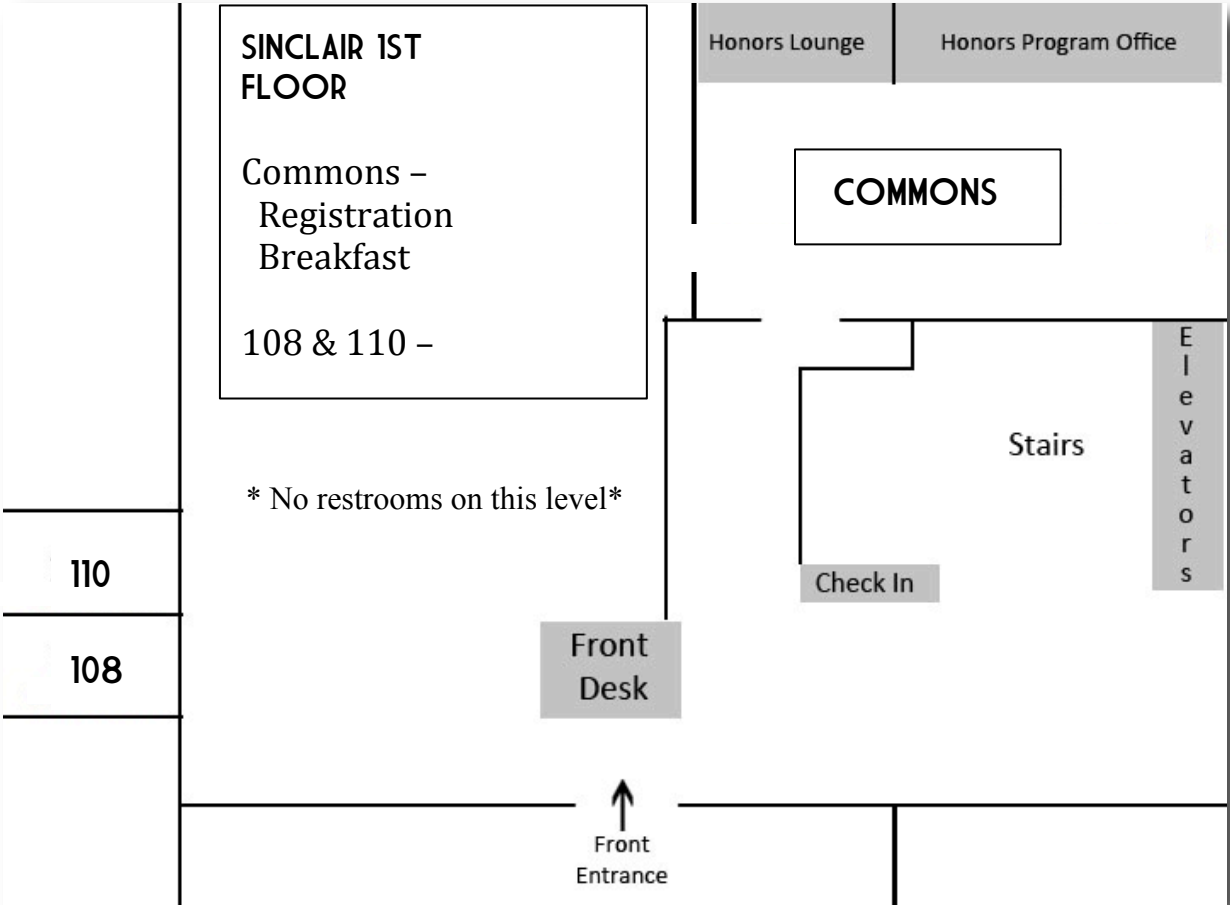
SINCLAIR 1ST FLOOR

Commons –
Registration
Breakfast

108 & 110 –

Honors Lounge

Honors Program Office

COMMONS

Elevators

Stairs

\* No restrooms on this level\*

110

108

Check In

Front Desk

Front Entrance